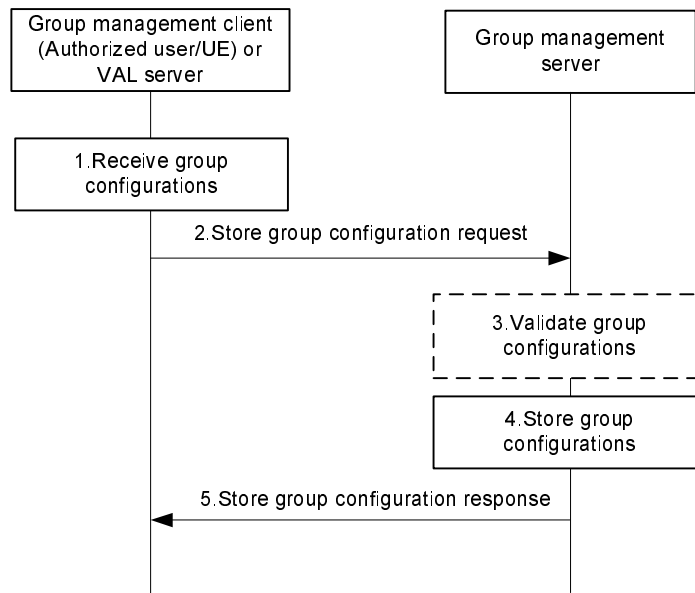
Group management client (Authorized user/UE) or VAL server

Group management server

1.Receive group configurations

2.Store group configuration request

3.Validate group configurations

4.Store group configurations

5.Store group configuration response